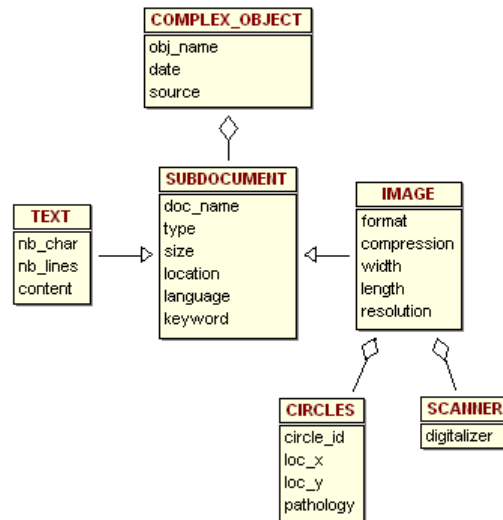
COMPLEX_OBJECT
obj_name
date
source

TEXT
nb_char
nb_lines
content

SUBDOCUMENT
doc_name
type
size
location
language
keyword

IMAGE
format
compression
width
length
resolution

CIRCLES
circle_id
loc_x
loc_y
pathology

SCANNER
digitalizer